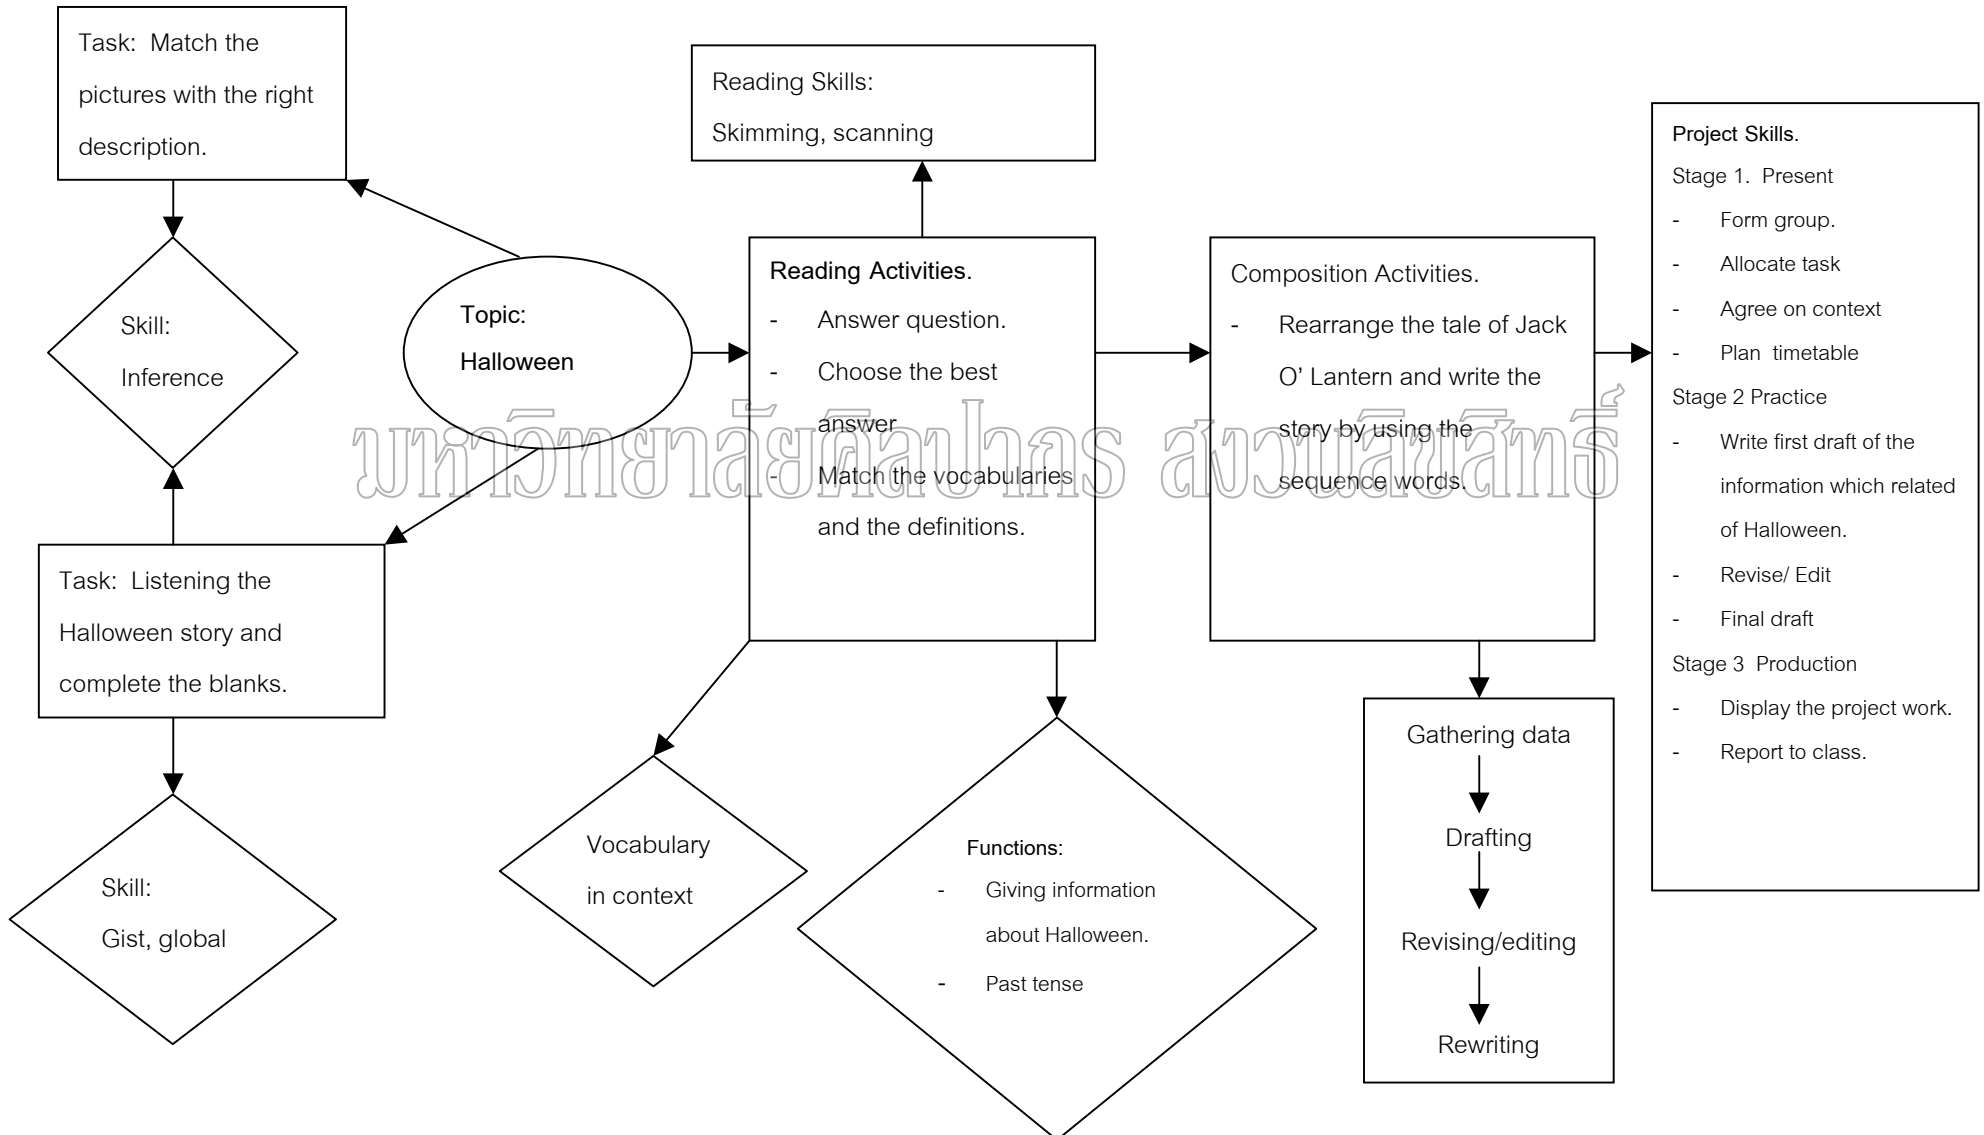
Task: Match the pictures with the right description.

Skill: Inference

Topic: Halloween

Task: Listening the Halloween story and complete the blanks.

Skill: Gist, global

Reading Skills: Skimming, scanning

Reading Activities.
- Answer question.
- Choose the best answer
- Match the vocabularies and the definitions.

มหาวิทยาลัยศิลปากร สงวนลิขสิทธิ์

Vocabulary in context

Functions:
- Giving information about Halloween.
- Past tense

Composition Activities.
- Rearrange the tale of Jack O' Lantern and write the story by using the sequence words.

Gathering data
Drafting
Revising/editing
Rewriting

Project Skills.
Stage 1. Present
- Form group.
- Allocate task
- Agree on context
- Plan timetable
Stage 2 Practice
- Write first draft of the information which related of Halloween.
- Revise/ Edit
- Final draft
Stage 3 Production
- Display the project work.
- Report to class.